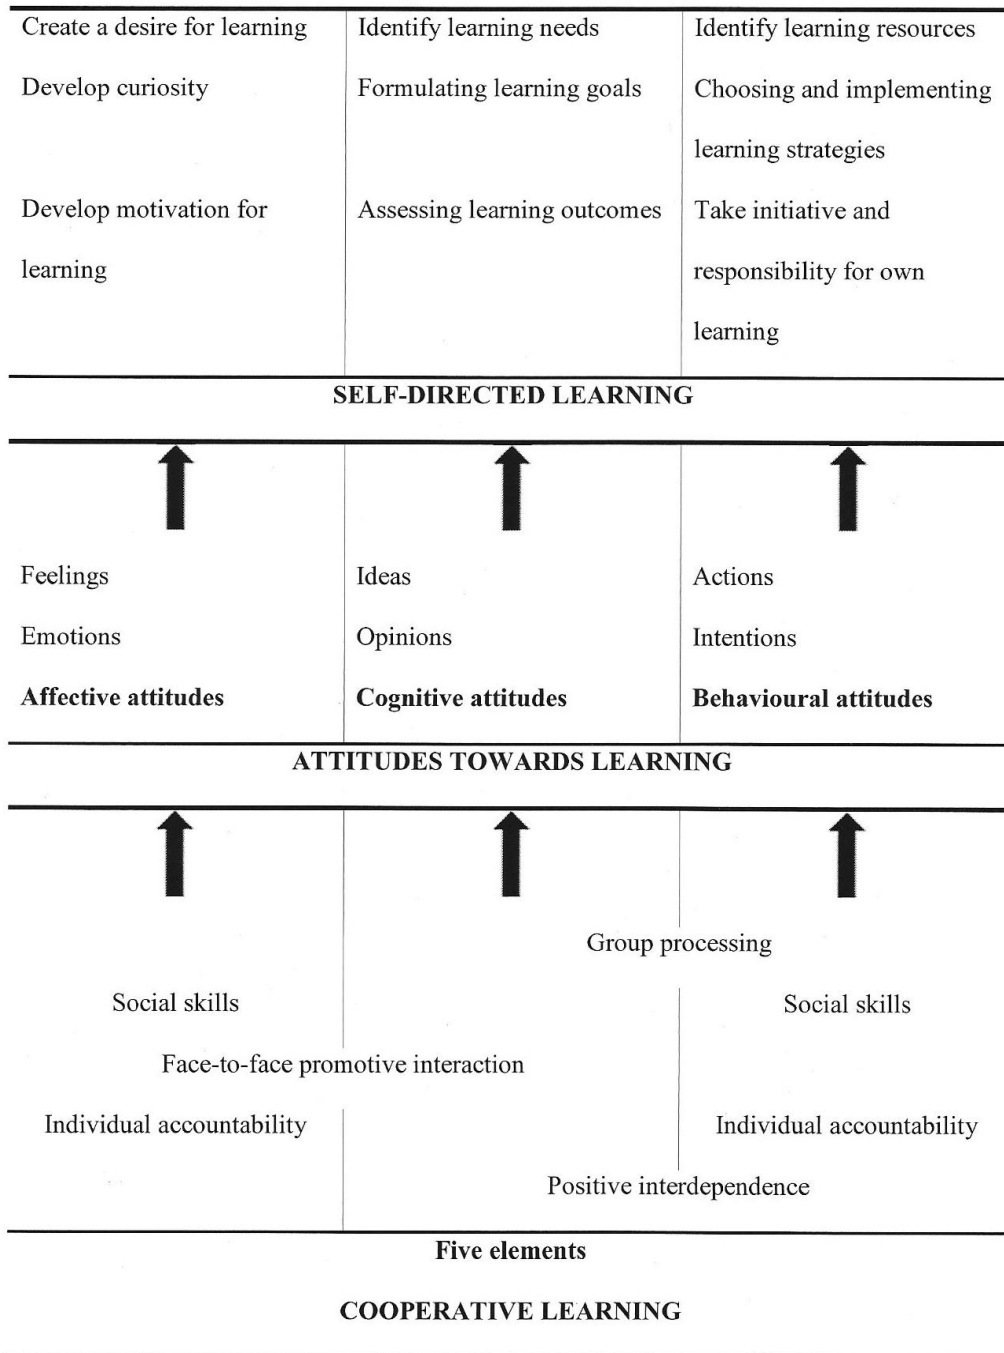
| Create a desire for learning | Identify learning needs | Identify learning resources |
|---|---|---|
| Develop curiosity | Formulating learning goals | Choosing and implementing learning strategies |
| Develop motivation for learning | Assessing learning outcomes | Take initiative and responsibility for own learning |

**SELF-DIRECTED LEARNING**

| Feelings | Ideas | Actions |
|---|---|---|
| Emotions | Opinions | Intentions |
| **Affective attitudes** | **Cognitive attitudes** | **Behavioural attitudes** |

**ATTITUDES TOWARDS LEARNING**

Group processing

Social skills

Social skills

Face-to-face promotive interaction

Individual accountability

Individual accountability

Positive interdependence

**Five elements**

**COOPERATIVE LEARNING**